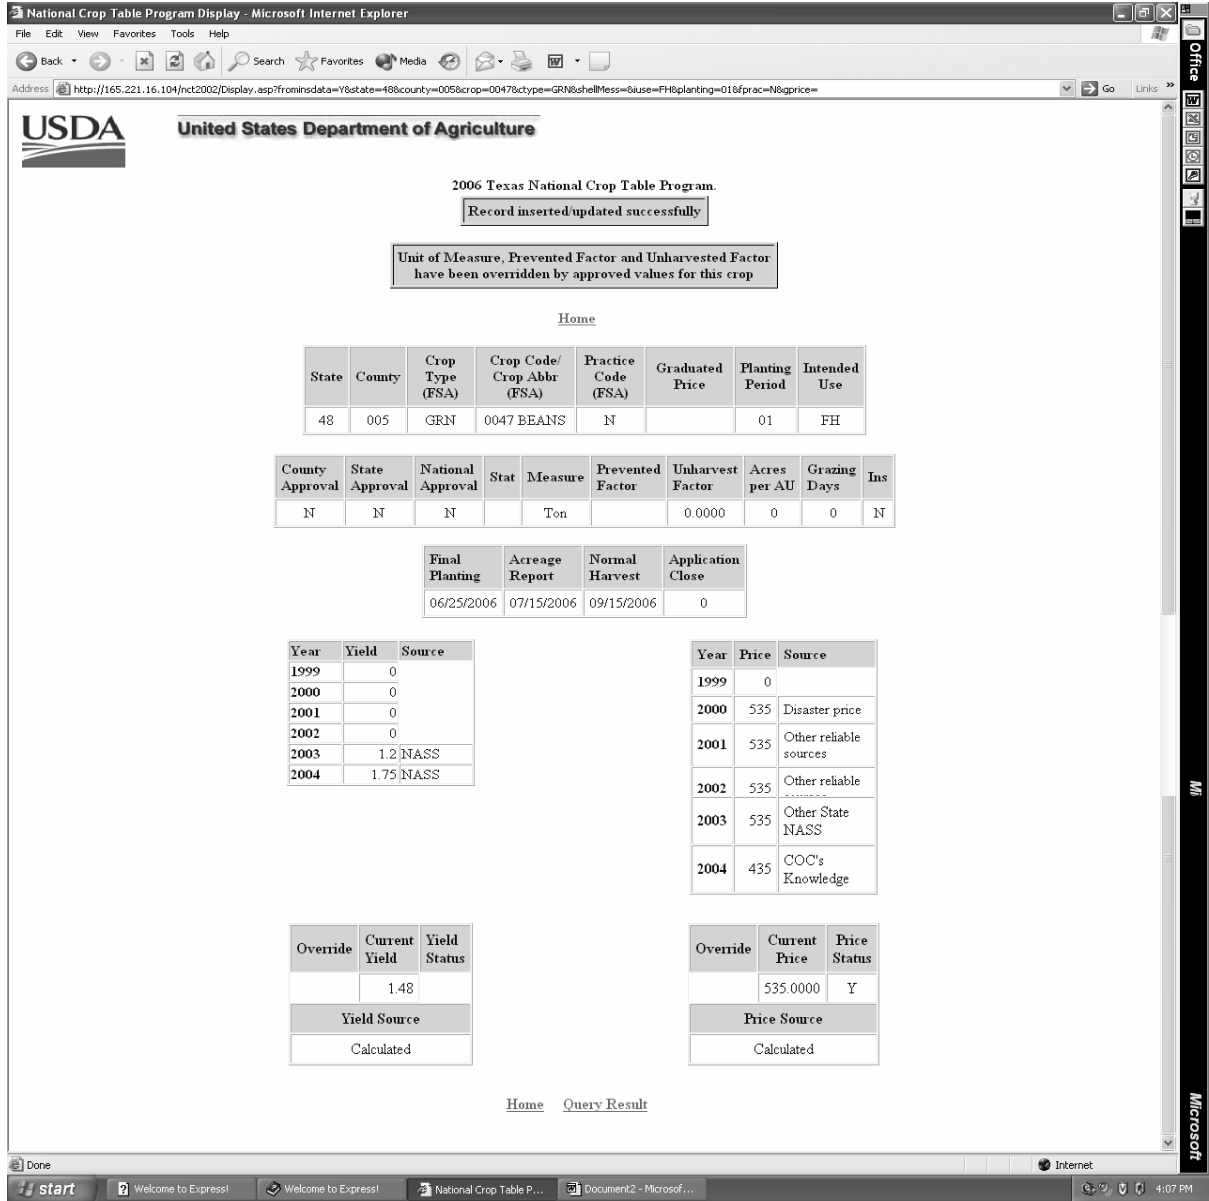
National Crop Table Program Display - Microsoft Internet Explorer

File Edit View Favorites Tools Help

Back Search Favorites Media

Address http://165.221.16.104/nct2002/Display.asp?frominsdata=Y&state=48&county=005&crop=0047&ctype=GRN&shellMess=&iuse=FH&planting=01&fprac=N&gprice= Go Links

Office

USDA United States Department of Agriculture

2006 Texas National Crop Table Program.

Record inserted/updated successfully

Unit of Measure, Prevented Factor and Unharvested Factor have been overridden by approved values for this crop

Home

| State | County | Crop Type (FSA) | Crop Code/ Crop Abbr (FSA) | Practice Code (FSA) | Graduated Price | Planting Period | Intended Use |
|---|---|---|---|---|---|---|---|
| 48 | 005 | GRN | 0047 BEANS | N | | 01 | FH |

| County Approval | State Approval | National Approval | Stat | Measure | Prevented Factor | Unharvest Factor | Acres per AU | Grazing Days | Ins |
|---|---|---|---|---|---|---|---|---|---|
| N | N | N | | Ton | | 0.0000 | 0 | 0 | N |

| Final Planting | Acreage Report | Normal Harvest | Application Close |
|---|---|---|---|
| 06/25/2006 | 07/15/2006 | 09/15/2006 | 0 |

| Year | Yield | Source |
|---|---|---|
| 1999 | 0 | |
| 2000 | 0 | |
| 2001 | 0 | |
| 2002 | 0 | |
| 2003 | 1.2 | NASS |
| 2004 | 1.75 | NASS |

| Year | Price | Source |
|---|---|---|
| 1999 | 0 | |
| 2000 | 535 | Disaster price |
| 2001 | 535 | Other reliable sources |
| 2002 | 535 | Other reliable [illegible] |
| 2003 | 535 | Other State NASS |
| 2004 | 435 | COC's Knowledge |

| Override | Current Yield | Yield Status |
|---|---|---|
| | 1.48 | |
| Yield Source | | |
| Calculated | | |

| Override | Current Price | Price Status |
|---|---|---|
| | 535.0000 | Y |
| Price Source | | |
| Calculated | | |

Home Query Result

Done Internet

start Welcome to Express! Welcome to Express! National Crop Table P... Document2 - Microsof... 4:07 PM

Microsoft